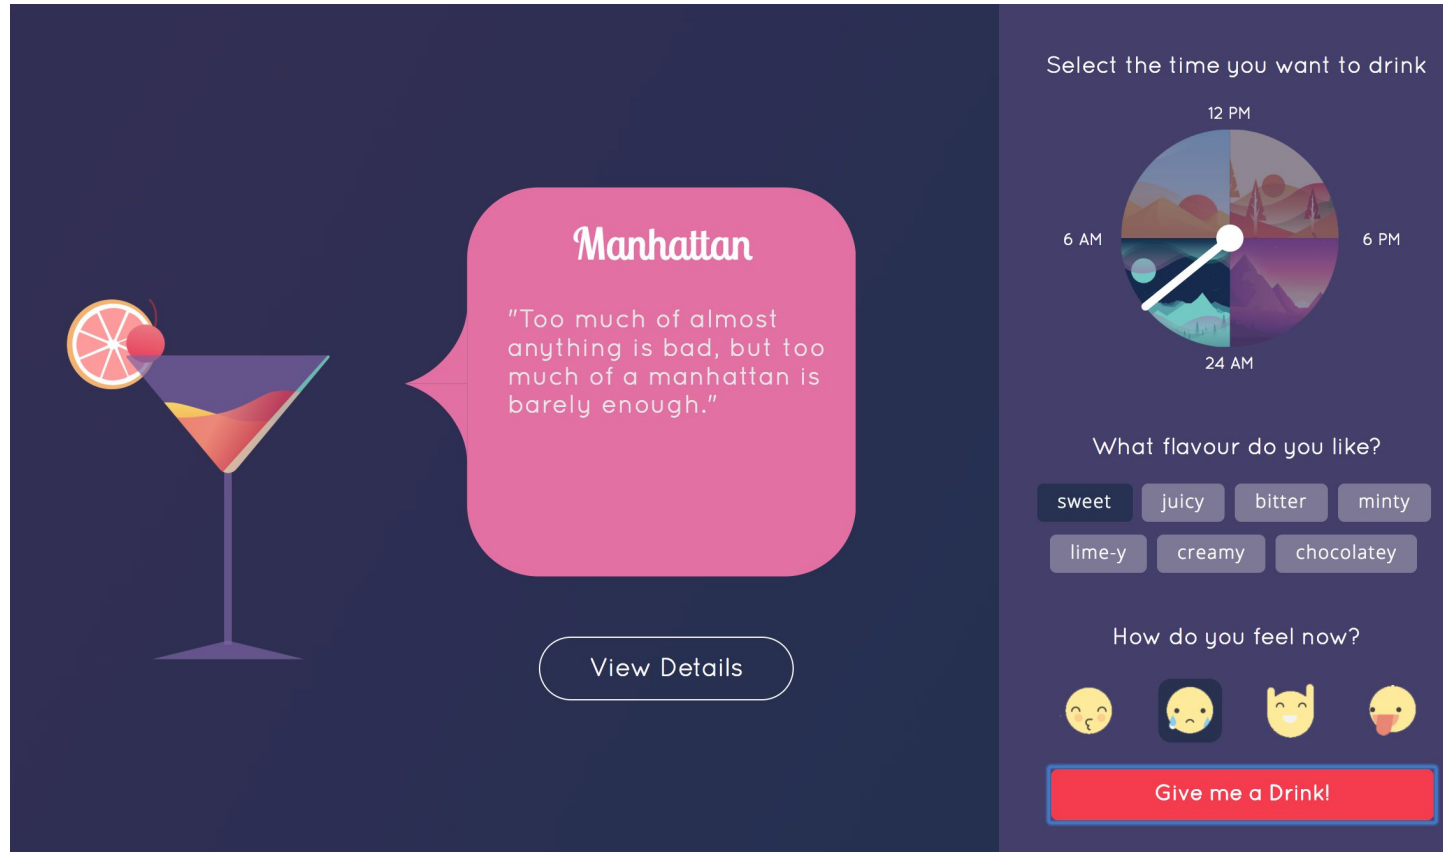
Manhattan

"Too much of almost anything is bad, but too much of a manhattan is barely enough."

View Details

Select the time you want to drink

12 PM

6 AM

6 PM

24 AM

What flavour do you like?

sweet
juicy
bitter
minty
lime-y
creamy
chocolatey

How do you feel now?

Give me a Drink!